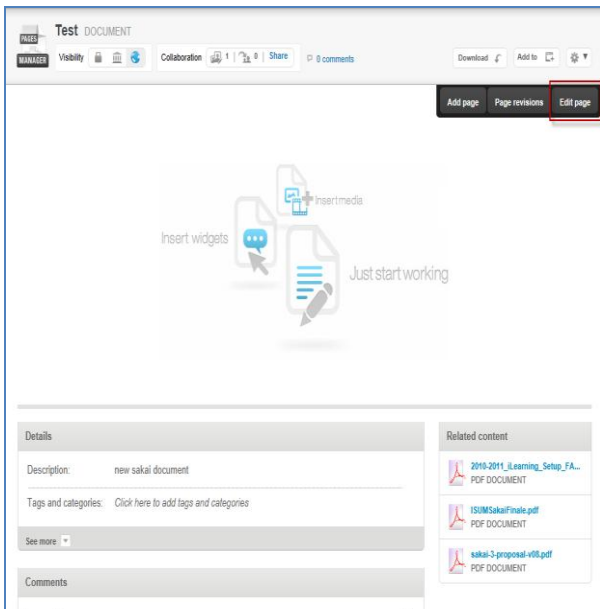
PAGES MANAGER

Test DOCUMENT

Visibility

Collaboration 1 | 0 | Share

0 comments

Download

Add to

Add page

Page revisions

Edit page

Insert media

Insert widgets

Just start working

Details

Description: new sakai document

Tags and categories: Click here to add tags and categories

See more

Comments

Related content

2010-2011_iLearning_Setup_FA...
PDF DOCUMENT

ISUMSakaiFinale.pdf
PDF DOCUMENT

sakai-3-proposal-v08.pdf
PDF DOCUMENT